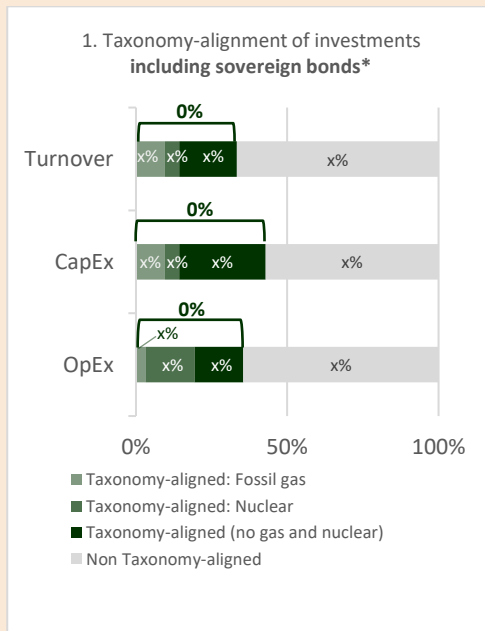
1. Taxonomy-alignment of investments **including sovereign bonds***

Turnover
0%
x% x% x% x%

CapEx
0%
x% x% x% x%

OpEx
0%
x%
x% x% x%

0% 50% 100%

Taxonomy-aligned: Fossil gas
Taxonomy-aligned: Nuclear
Taxonomy-aligned (no gas and nuclear)
Non Taxonomy-aligned